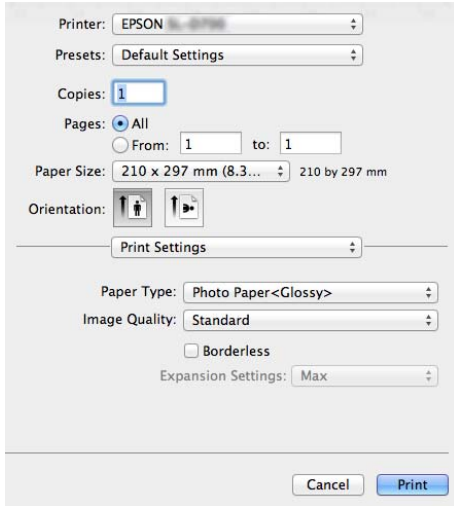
Printer: EPSON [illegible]

Presets: Default Settings

Copies: 1

Pages: All

From: 1 to: 1

Paper Size: 210 x 297 mm (8.3... 210 by 297 mm

Orientation:

Print Settings

Paper Type: Photo Paper<Glossy>

Image Quality: Standard

Borderless

Expansion Settings: Max

Cancel Print